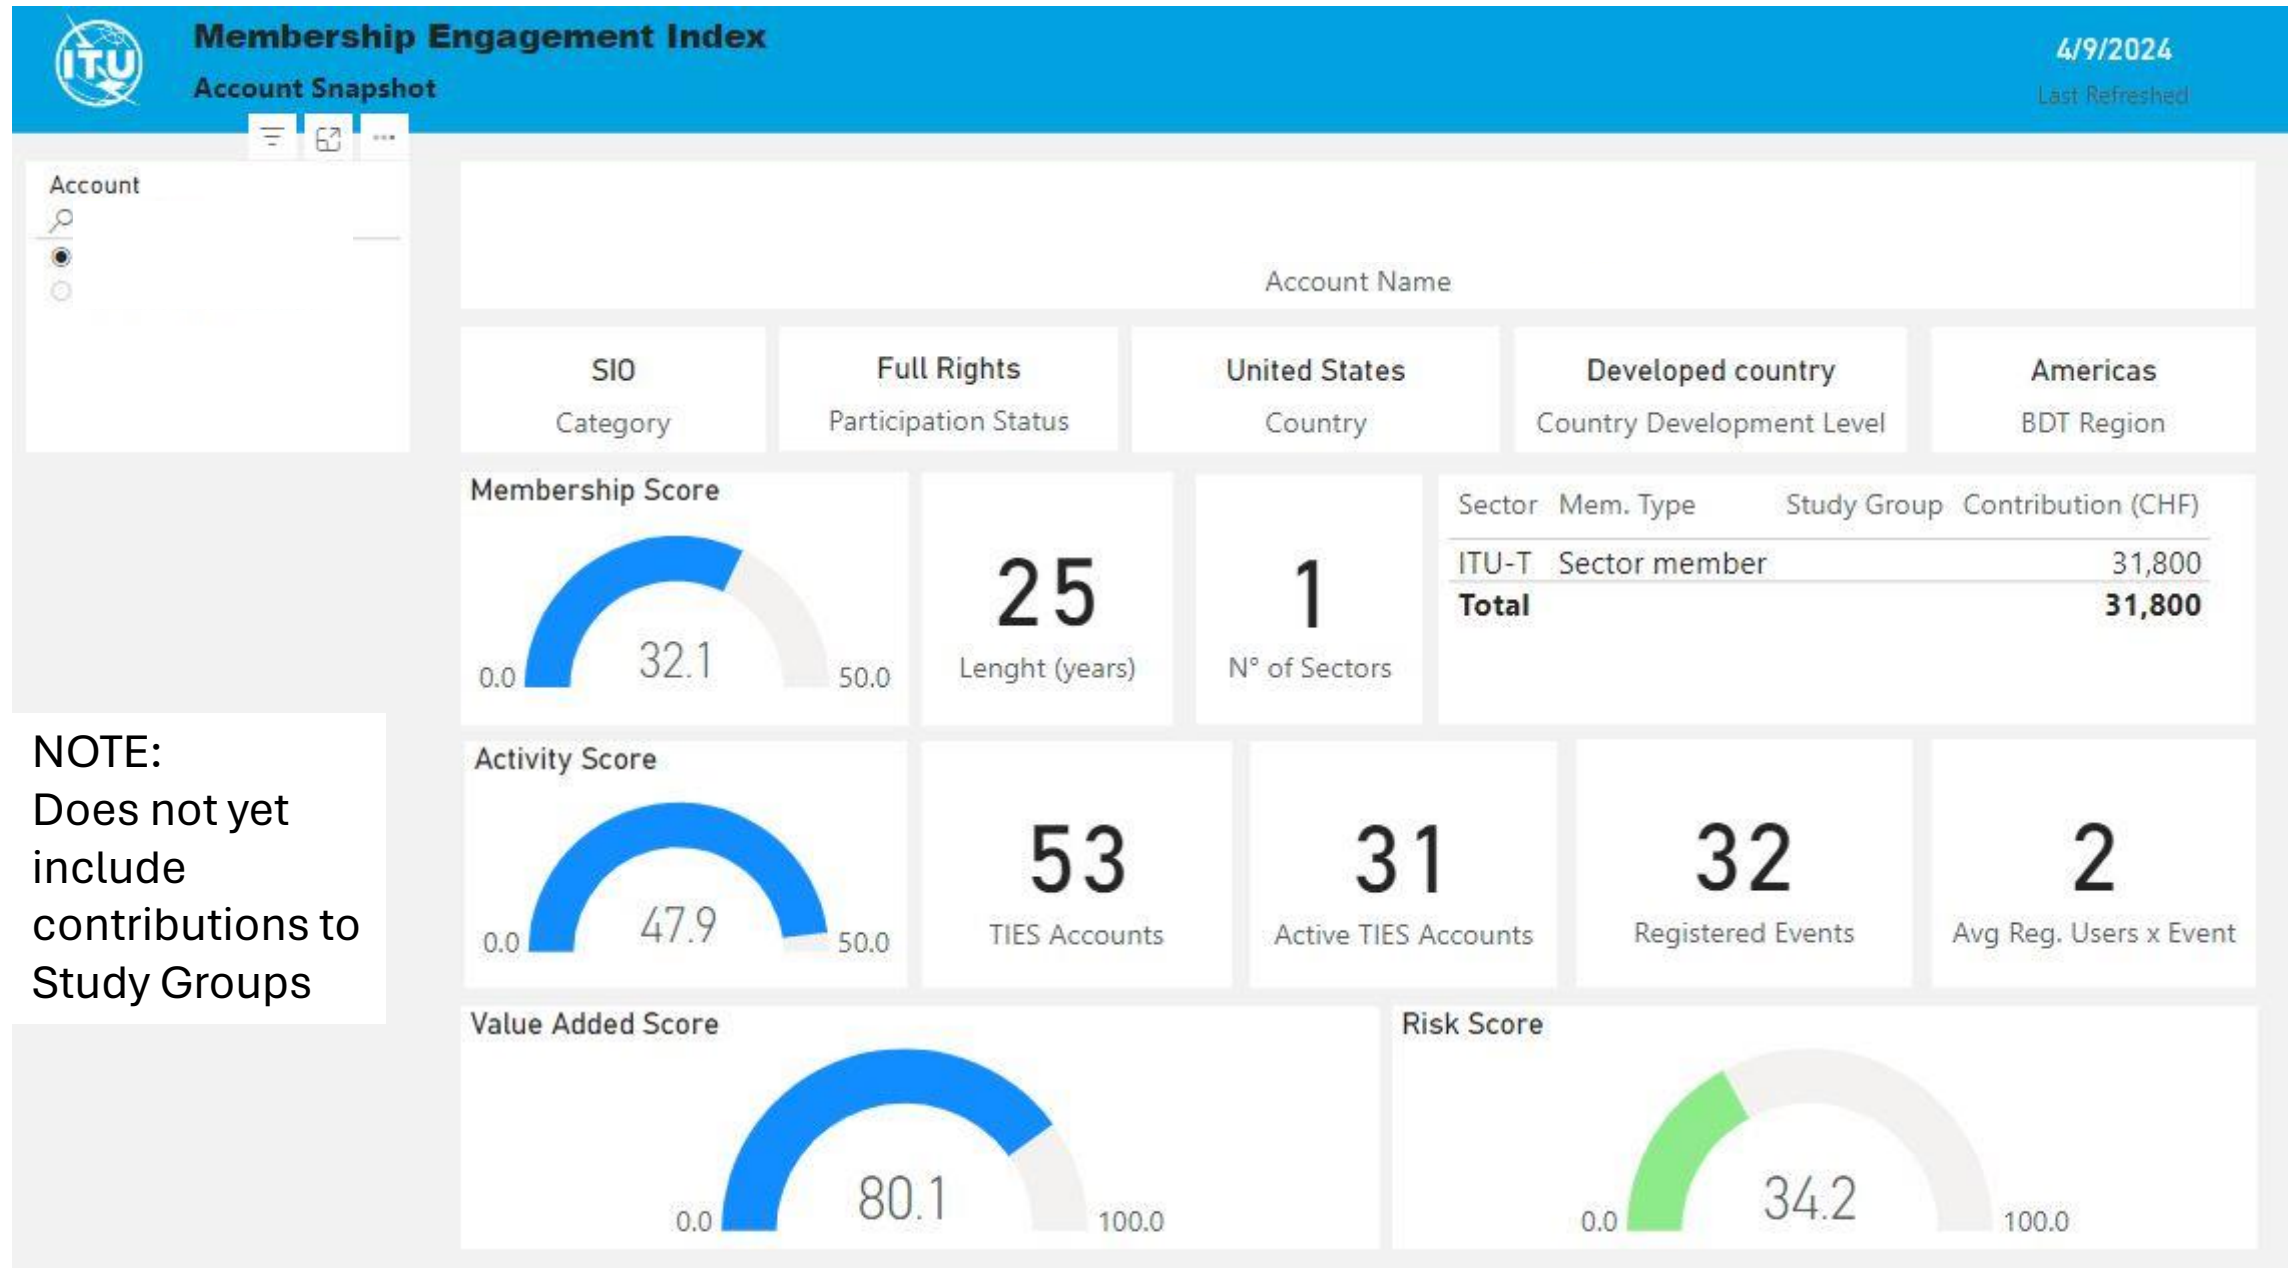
ITU

Membership Engagement Index
Account Snapshot

4/9/2024
Last Refreshed

Account

Account Name

SIO
Category

Full Rights
Participation Status

United States
Country

Developed country
Country Development Level

Americas
BDT Region

Membership Score
0.0 32.1 50.0

25
Lenght (years)

1
N° of Sectors

| Sector | Mem. Type | Study Group | Contribution (CHF) |
|---|---|---|---|
| ITU-T | Sector member | | 31,800 |
| **Total** | | | **31,800** |

NOTE:
Does not yet include contributions to Study Groups

Activity Score
0.0 47.9 50.0

53
TIES Accounts

31
Active TIES Accounts

32
Registered Events

2
Avg Reg. Users x Event

Value Added Score
0.0 80.1 100.0

Risk Score
0.0 34.2 100.0